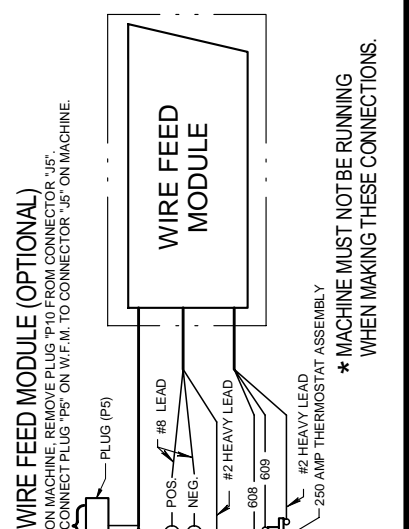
WIRE FEED MODULE (OPTIONAL)

ON MACHINE, REMOVE PLUG "P10 FROM CONNECTOR "J5". CONNECT PLUG "P5" ON W.F.M. TO CONNECTOR "J5" ON MACHINE.

WIRE FEED MODULE

PLUG (P5)

#8 LEAD

POS.

NEG.

#2 HEAVY LEAD

608

609

#2 HEAVY LEAD

250 AMP THERMOSTAT ASSEMBLY

* MACHINE MUST NOT BE RUNNING WHEN MAKING THESE CONNECTIONS.